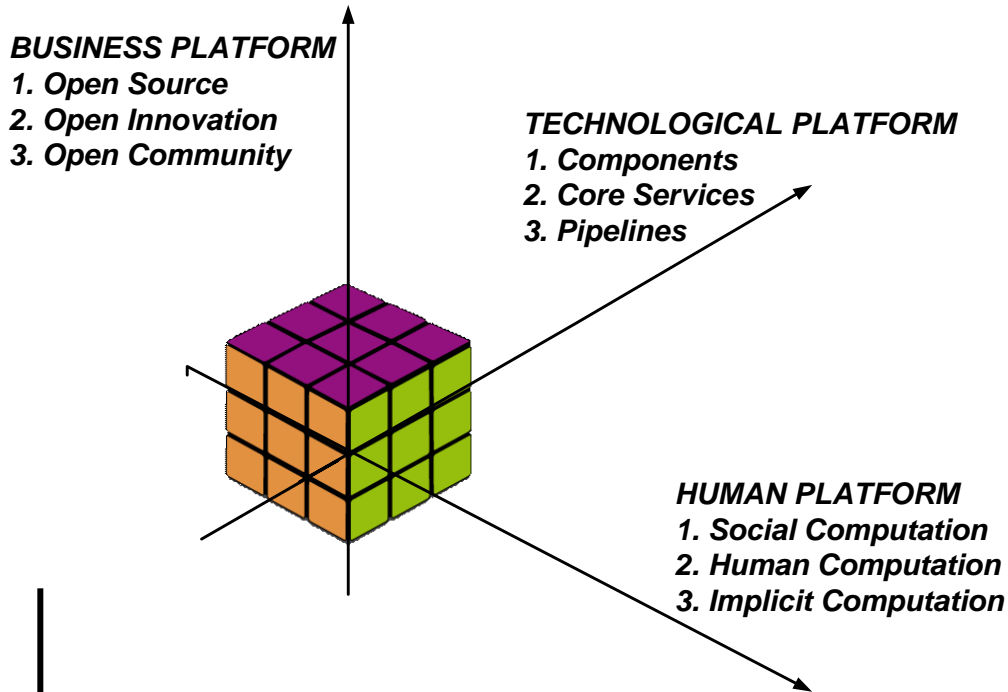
BUSINESS PLATFORM
1. Open Source
2. Open Innovation
3. Open Community

TECHNOLOGICAL PLATFORM
1. Components
2. Core Services
3. Pipelines

HUMAN PLATFORM
1. Social Computation
2. Human Computation
3. Implicit Computation